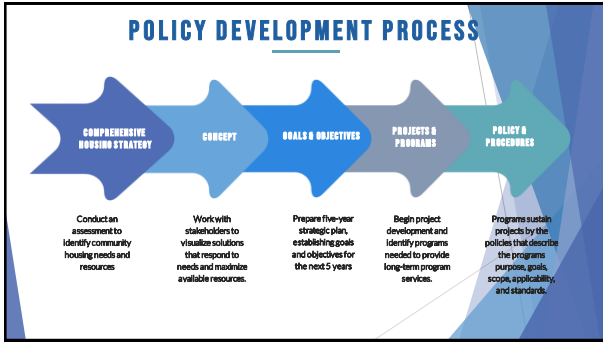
POLICY DEVELOPMENT PROCESS

COMPREHENSIVE HOUSING STRATEGY

CONCEPT

GOALS & OBJECTIVES

PROJECTS & PROGRAMS

POLICY & PROCEDURES

Conduct an assessment to identify community housing needs and resources

Work with stakeholders to visualize solutions that respond to needs and maximize available resources.

Prepare five-year strategic plan, establishing goals and objectives for the next 5 years

Begin project development and identify programs needed to provide long-term program services.

Programs sustain projects by the policies that describe the programs purpose, goals, scope, applicability, and standards.